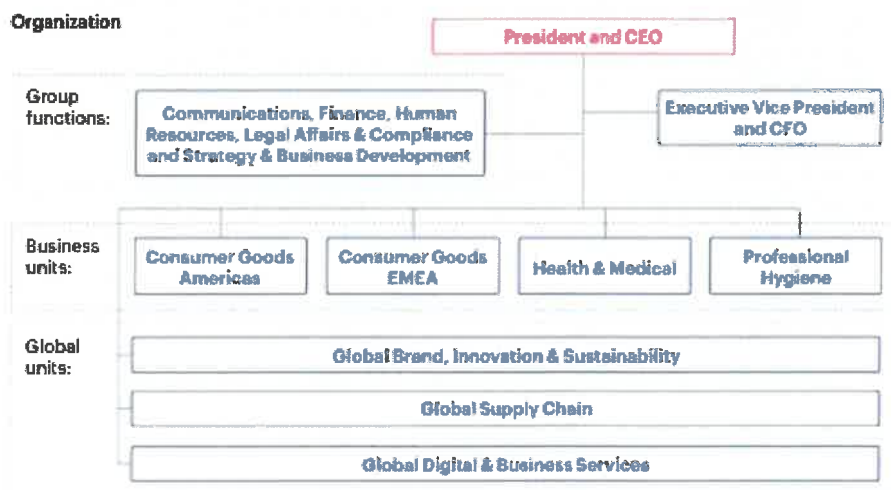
Organization

President and CEO

Group functions:

Communications, Finance, Human Resources, Legal Affairs & Compliance and Strategy & Business Development

Executive Vice President and CFO

Business units:

Consumer Goods Americas

Consumer Goods EMEA

Health & Medical

Professional Hygiene

Global units:

Global Brand, Innovation & Sustainability

Global Supply Chain

Global Digital & Business Services